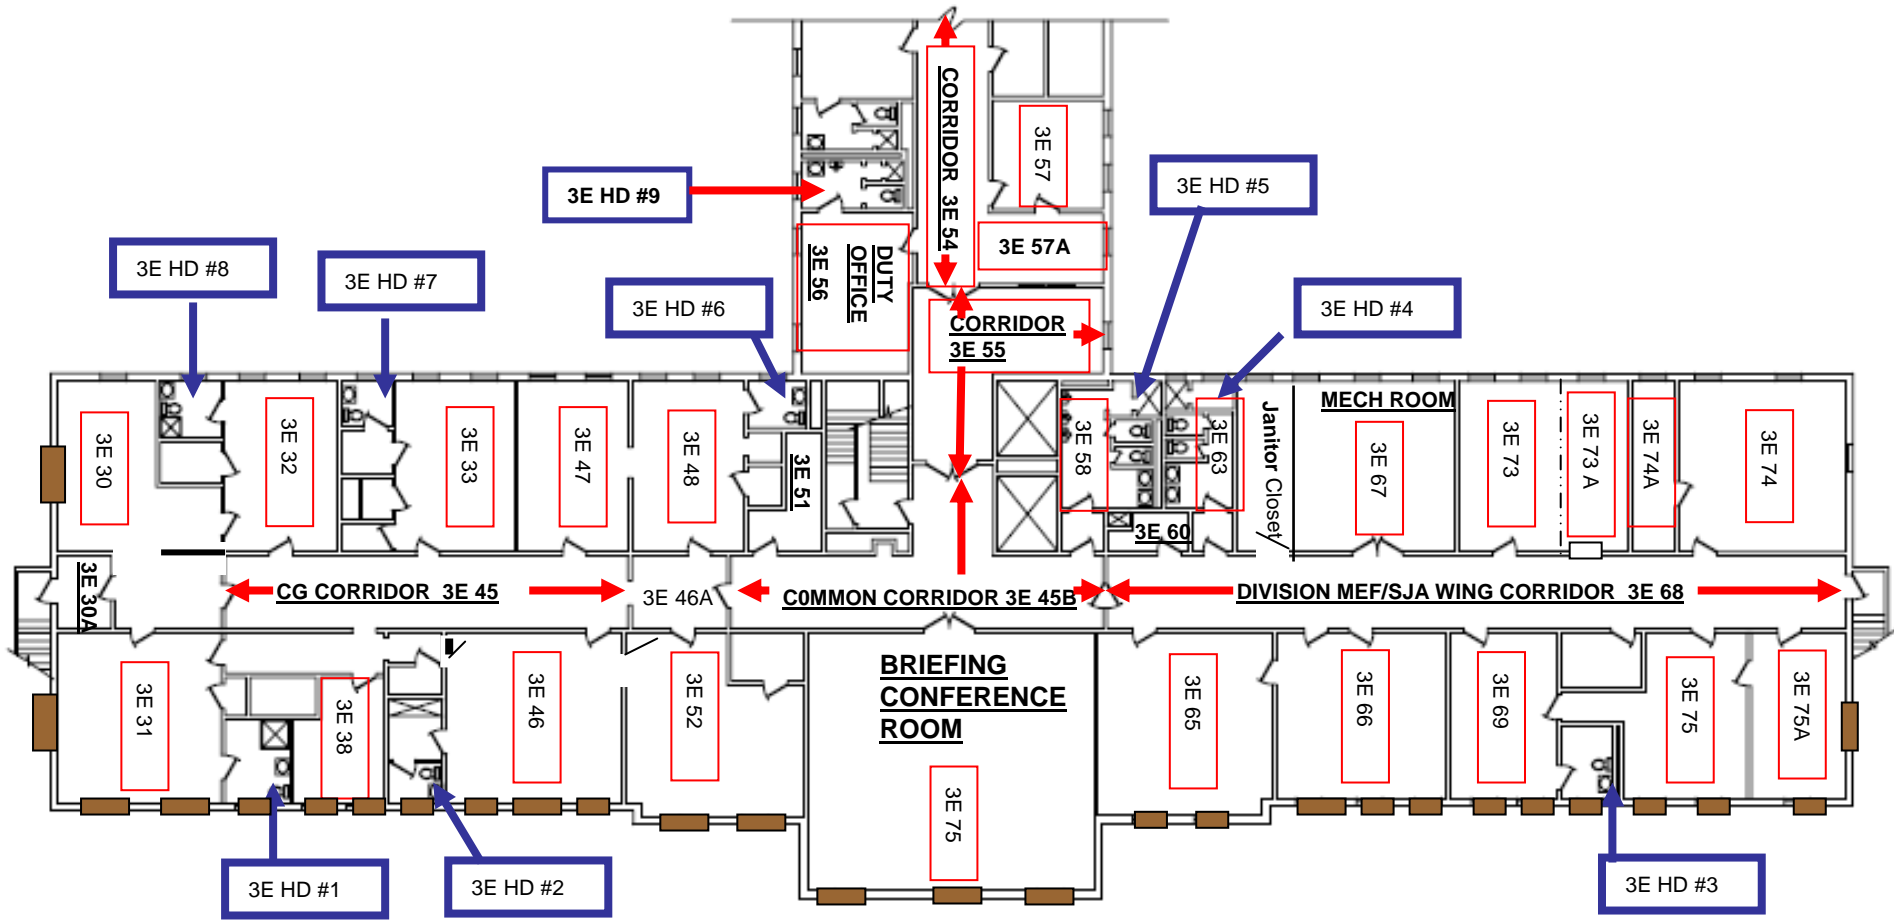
3E HD #9

CORRIDOR 3E 54

3E 57

3E HD #5

3E 57A

DUTY OFFICE

3E 56

3E HD #8

3E HD #7

3E HD #6

CORRIDOR 3E 55

3E HD #4

MECH ROOM

3E 30

3E 32

3E 33

3E 47

3E 48

3E 51

3E 58

3E 63

Janitor Closet

3E 67

3E 73

3E 73 A

3E 74A

3E 74

3E 60

3E 30A

CG CORRIDOR 3E 45

3E 46A

C0MMON CORRIDOR 3E 45B

DIVISION MEF/SJA WING CORRIDOR 3E 68

BRIEFING CONFERENCE ROOM

3E 31

3E 38

3E 46

3E 52

3E 75

3E 65

3E 66

3E 69

3E 75

3E 75A

3E HD #1

3E HD #2

3E HD #3